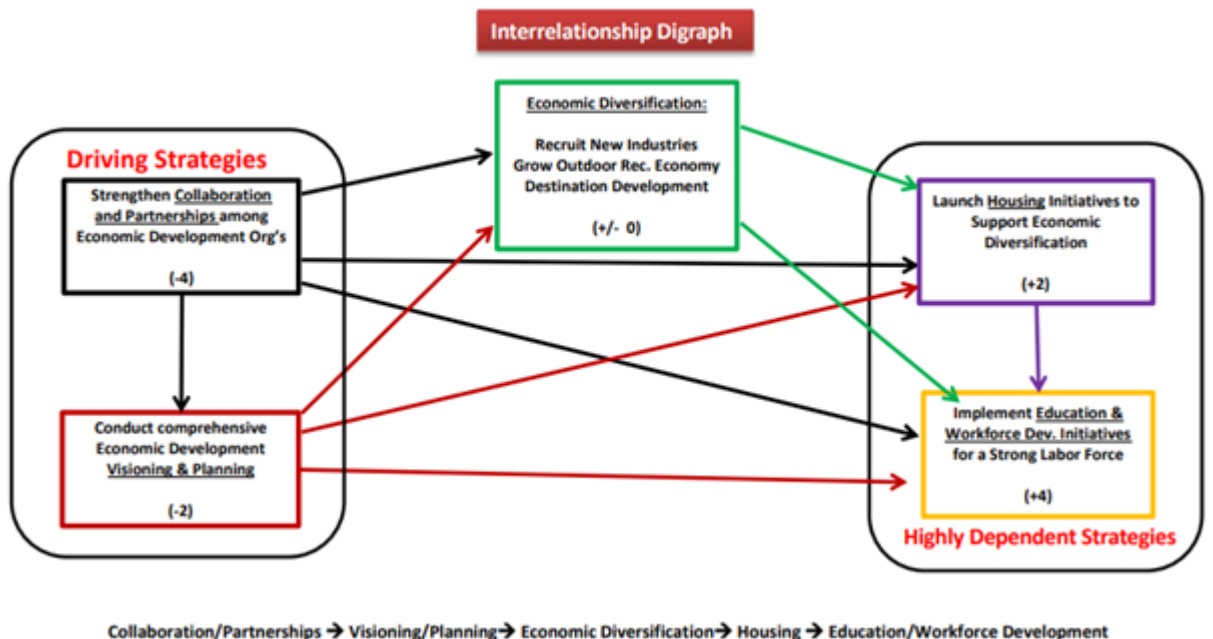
Interrelationship Digraph

Driving Strategies

Strengthen Collaboration and Partnerships among Economic Development Org's

(-4)

Conduct comprehensive Economic Development Visioning & Planning

(-2)

Economic Diversification:

Recruit New Industries
Grow Outdoor Rec. Economy
Destination Development

(+/- 0)

Launch Housing Initiatives to Support Economic Diversification

(+2)

Implement Education & Workforce Dev. Initiatives for a Strong Labor Force

(+4)

Highly Dependent Strategies

Collaboration/Partnerships → Visioning/Planning → Economic Diversification → Housing → Education/Workforce Development